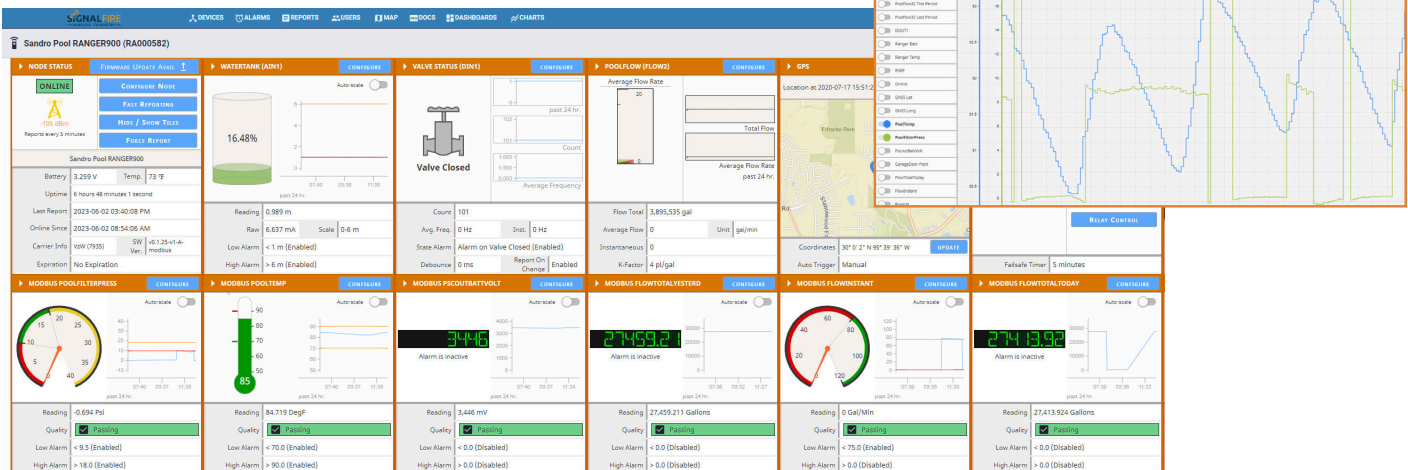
SIGNALFIRE

DEVICES ALARMS REPORTS USERS MAP DOCS DASHBOARDS CHARTS

Sandro Pool RANGER900 (RA000582)

NODE STATUS
Firmware Update Avail

ONLINE
-105 dBm
Reports every 5 minutes

Configure Node
Fast Reporting
Hide / Show Tiles
Force Report

Sandro Pool RANGER900

| Battery | 3.259 V | Temp. | 73 °F |
|---|---|---|---|
| Uptime | 6 hours 48 minutes 1 second | | |
| Last Report | 2023-06-02 03:40:08 PM | | |
| Online Since | 2023-06-02 08:54:06 AM | | |
| Carrier Info | VzW (7935) | SW Ver. | v0.1.25-v1-A-modbus |
| Expiration | No Expiration | | |

WATERTANK (AIN1)
CONFIGURE
Auto-scale
16.48%
6
4
2
07:40 03:35 11:35
past 24 hr.

| Reading | 0.989 m | | |
|---|---|---|---|
| Raw | 6.637 mA | Scale | 0-6 m |
| Low Alarm | < 1 m (Enabled) | | |
| High Alarm | > 6 m (Enabled) | | |

VALVE STATUS (DIN1)
CONFIGURE
Valve Closed
past 24 hr.
Count
Average Frequency

| Count | 101 | | |
|---|---|---|---|
| Avg. Freq. | 0 Hz | Inst. | 0 Hz |
| State Alarm | Alarm on Valve Closed (Enabled) | | |
| Debounce | 0 ms | Report On Change | Enabled |

POOLFLOW (FLOW2)
CONFIGURE
Average Flow Rate
20
Total Flow
Average Flow Rate
past 24 hr.

| Flow Total | 3,895,535 gal | | |
|---|---|---|---|
| Average Flow | 0 | Unit | gal/min |
| Instantaneous | 0 | | |
| K-Factor | 4 pl/gal | | |

GPS
Location at 2020-07-17 15:51:2
Eldorado Park
Coordinates 30° 0' 2" N 95° 39' 36" W UPDATE
Auto Trigger Manual

Relay Control
Failsafe Timer 5 minutes

PoolFlow2 This Period
PoolFlow2 Last Period
DOUT1
Ranger Batt
Ranger Temp
RSSI
Online
GNSS Lat
GNSS Long
PoolTemp
PoolFilterPress
PscoutBattVolt
GarageDoor Posit
FlowTotalToday
FlowInstant

MODBUS POOLFILTERPRESS
CONFIGURE
Auto-scale
15 20 25 30 35 40 10 5 0
40 30 20 10 0
07:40 03:37 11:35
past 24 hr.
| Reading | -0.694 Psi |
|---|---|
| Quality | Passing |
| Low Alarm | < 9.5 (Enabled) |
| High Alarm | > 18.0 (Enabled) |

MODBUS POOLTEMP
CONFIGURE
Auto-scale
90 80 70 60 50
85
07:40 03:37 11:35
past 24 hr.
| Reading | 84.719 DegF |
|---|---|
| Quality | Passing |
| Low Alarm | < 70.0 (Enabled) |
| High Alarm | > 90.0 (Enabled) |

MODBUS PSCOUTBATTVOLT
CONFIGURE
Auto-scale
3446
Alarm is inactive
4000 3000 2000 1000 0
07:40 03:37 11:34
past 24 hr.
| Reading | 3,446 mV |
|---|---|
| Quality | Passing |
| Low Alarm | < 0.0 (Disabled) |
| High Alarm | > 0.0 (Disabled) |

MODBUS FLOWTOTALYESTERD
CONFIGURE
Auto-scale
27459.21
Alarm is inactive
07:36 03:32 11:27
past 24 hr.
| Reading | 27,459.211 Gallons |
|---|---|
| Quality | Passing |
| Low Alarm | < 0.0 (Disabled) |
| High Alarm | > 0.0 (Disabled) |

MODBUS FLOWINSTANT
CONFIGURE
Auto-scale
40 60 80 20 100 0 120
07:39 03:35 11:35
past 24 hr.
| Reading | 0 Gal/Min |
|---|---|
| Quality | Passing |
| Low Alarm | < 75.0 (Enabled) |
| High Alarm | > 0.0 (Disabled) |

MODBUS FLOWTOTALTODAY
CONFIGURE
Auto-scale
27413.92
Alarm is inactive
30000 20000 10000 0
07:36 11:32
past 24 hr.
| Reading | 27,413.924 Gallons |
|---|---|
| Quality | Passing |
| Low Alarm | < 0.0 (Disabled) |
| High Alarm | > 0.0 (Disabled) |